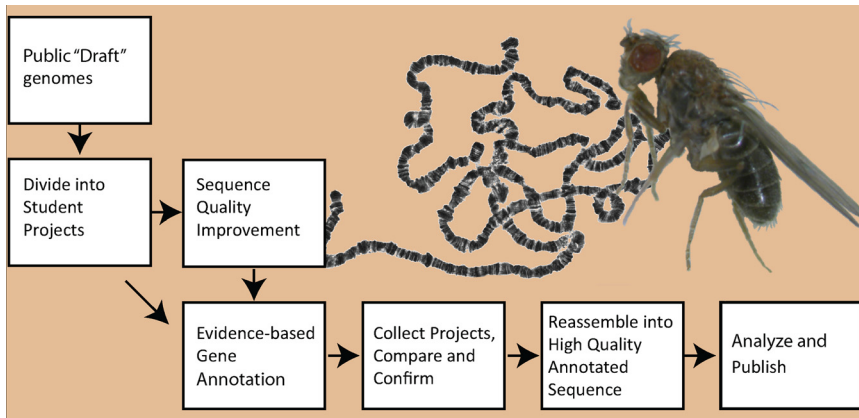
Public "Draft" genomes

Divide into Student Projects

Sequence Quality Improvement

Evidence-based Gene Annotation

Collect Projects, Compare and Confirm

Reassemble into High Quality Annotated Sequence

Analyze and Publish